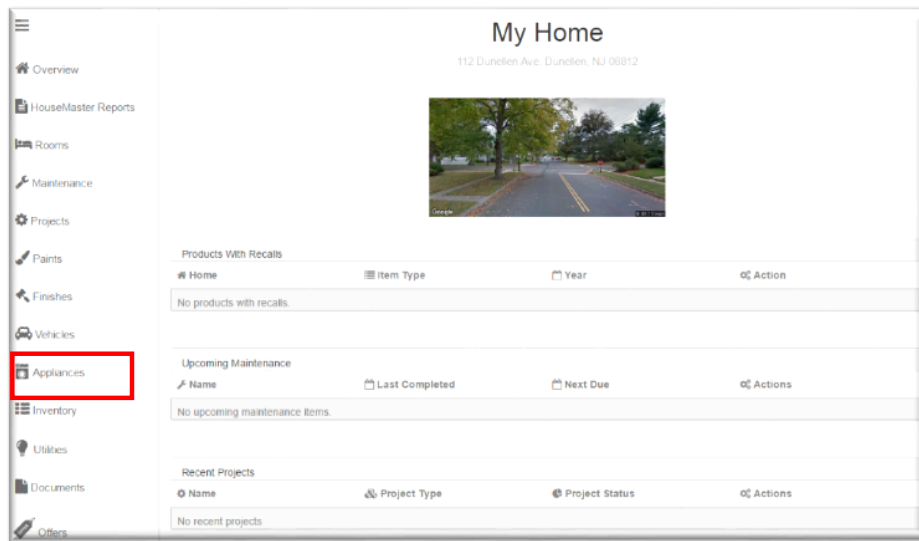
Overview

HouseMaster Reports

Rooms

Maintenance

Projects

Paints

Finishes

Vehicles

Appliances

Inventory

Utilities

Documents

Offers

My Home

112 Dunellen Ave, Dunellen, NJ 08812

Google

Products With Recalls

| Home | Item Type | Year | Action |
|---|---|---|---|
| No products with recalls. | | | |

Upcoming Maintenance

| Name | Last Completed | Next Due | Actions |
|---|---|---|---|
| No upcoming maintenance items. | | | |

Recent Projects

| Name | Project Type | Project Status | Actions |
|---|---|---|---|
| No recent projects | | | |